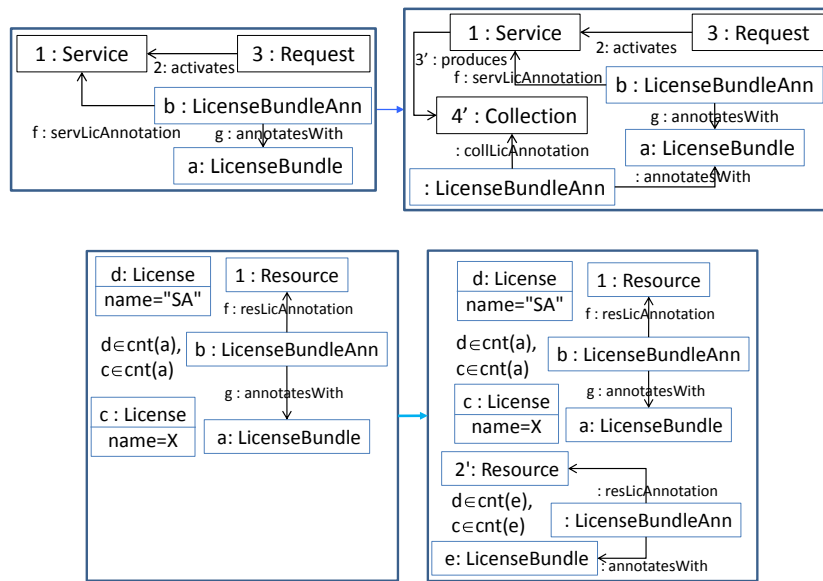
1 : Service
3 : Request
2: activates
b : LicenseBundleAnn
f : servLicAnnotation
g : annotatesWith
a: LicenseBundle

1 : Service
3 : Request
2: activates
3' : produces
f : servLicAnnotation
b : LicenseBundleAnn
4' : Collection
g : annotatesWith
a: LicenseBundle
: collLicAnnotation
: LicenseBundleAnn
: annotatesWith

d: License
name="SA"
1 : Resource
f : resLicAnnotation
$d \in cnt(a)$, $c \in cnt(a)$
b : LicenseBundleAnn
g : annotatesWith
c : License
name=X
a: LicenseBundle

d: License
name="SA"
1 : Resource
f : resLicAnnotation
$d \in cnt(a)$, $c \in cnt(a)$
b : LicenseBundleAnn
g : annotatesWith
c : License
name=X
a: LicenseBundle
2': Resource
: resLicAnnotation
$d \in cnt(e)$, $c \in cnt(e)$
: LicenseBundleAnn
e: LicenseBundle
: annotatesWith